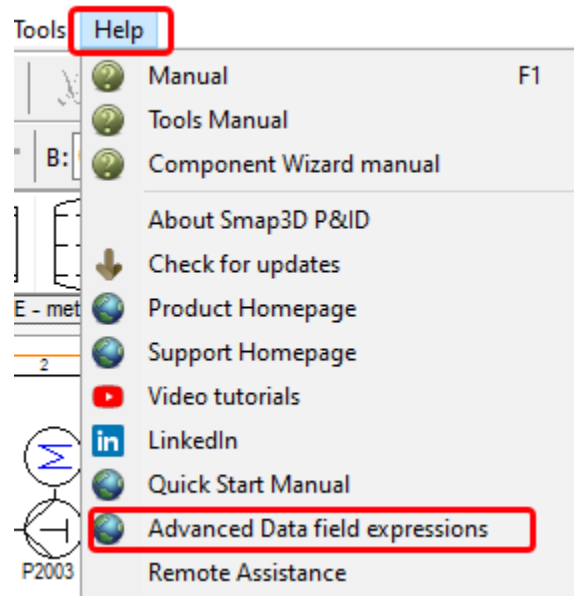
Tools Help

B:

E - met

2

P2003

Manual F1
Tools Manual
Component Wizard manual
About Smap3D P&ID
Check for updates
Product Homepage
Support Homepage
Video tutorials
LinkedIn
Quick Start Manual
Advanced Data field expressions
Remote Assistance